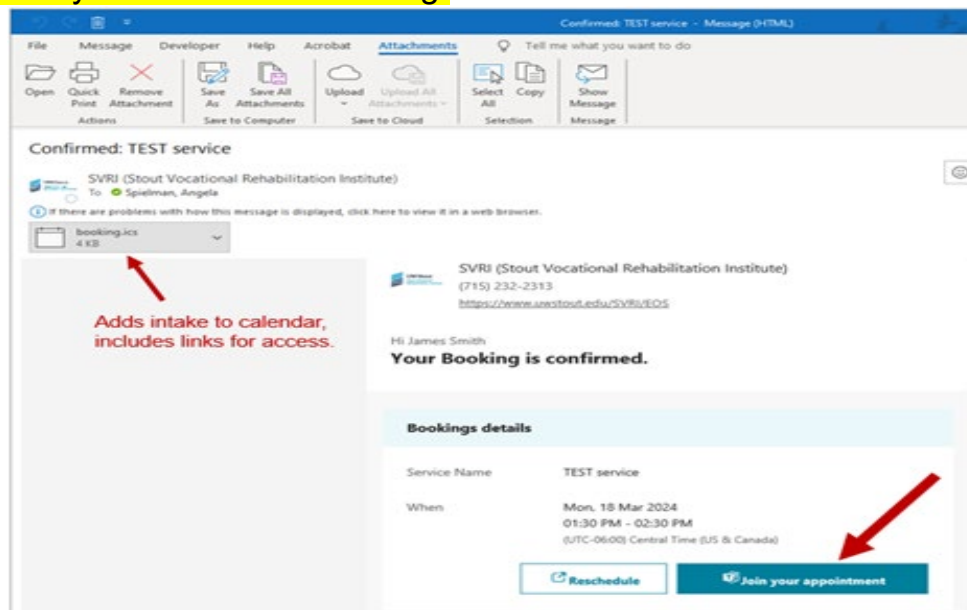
Confirmed: TEST service - Message (HTML)

File Message Developer Help Acrobat Attachments Tell me what you want to do

Open Quick Print Remove Attachment
Actions
Save As Save All Attachments
Save to Computer
Upload Upload All Attachments
Save to Cloud
Select All Copy
Selection
Show Message
Message

Confirmed: TEST service

SVRI (Stout Vocational Rehabilitation Institute)
To Spielman, Angela
If there are problems with how this message is displayed, click here to view it in a web browser.

booking.ics
4 KB

Adds intake to calendar, includes links for access.

SVRI (Stout Vocational Rehabilitation Institute)
(715) 232-2313
https://www.uwstout.edu/SVRI/EOS

Hi James Smith
Your Booking is confirmed.

Bookings details

| Service Name | TEST service |
|---|---|
| When | Mon, 18 Mar 2024<br>01:30 PM - 02:30 PM<br>(UTC-06:00) Central Time (US & Canada) |

Reschedule
Join your appointment